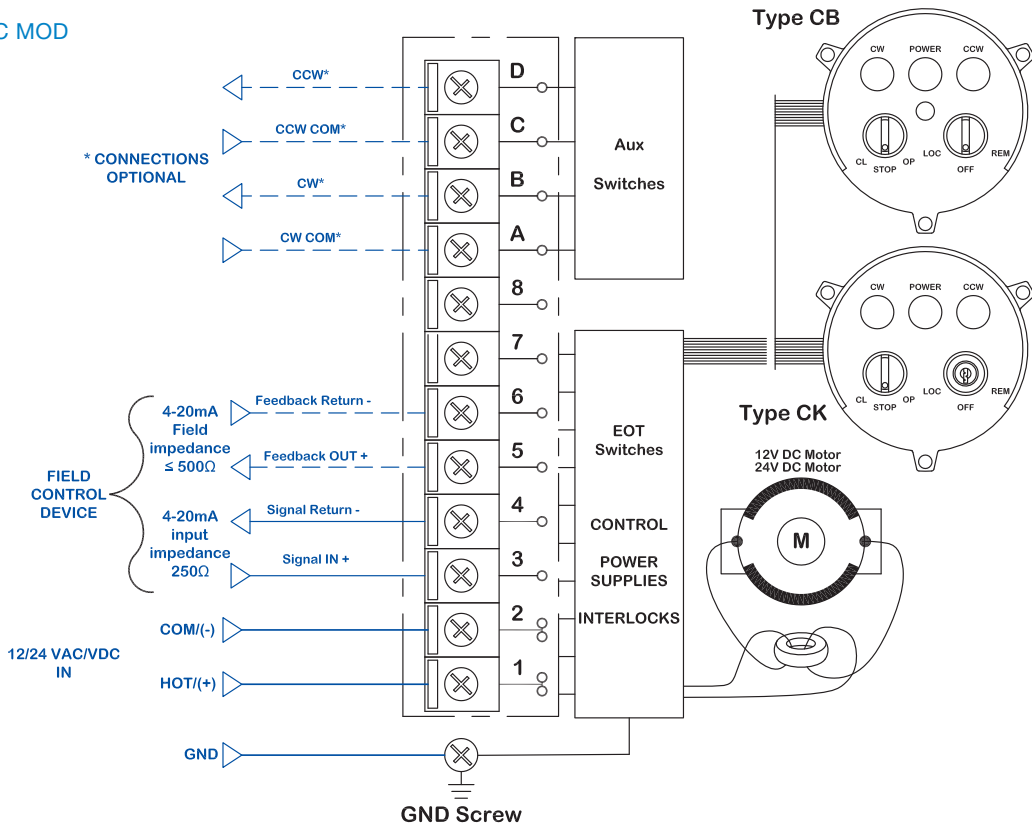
C MOD

Type CB

CW POWER CCW

CL STOP OP LOC OFF REM

CCW*

CCW COM*

* CONNECTIONS OPTIONAL

CW*

CW COM*

D

C

B

A

8

7

6

5

4

3

2

1

Aux

Switches

CW POWER CCW

CL STOP OP LOC OFF REM

Type CK

4-20mA Field impedance ≤ 500Ω

Feedback Return -

Feedback OUT +

FIELD CONTROL DEVICE

4-20mA input impedance 250Ω

Signal Return -

Signal IN +

EOT Switches

CONTROL

POWER SUPPLIES

INTERLOCKS

12V DC Motor
24V DC Motor

M

COM/(-)

12/24 VAC/VDC IN

HOT/(+)

GND

GND Screw